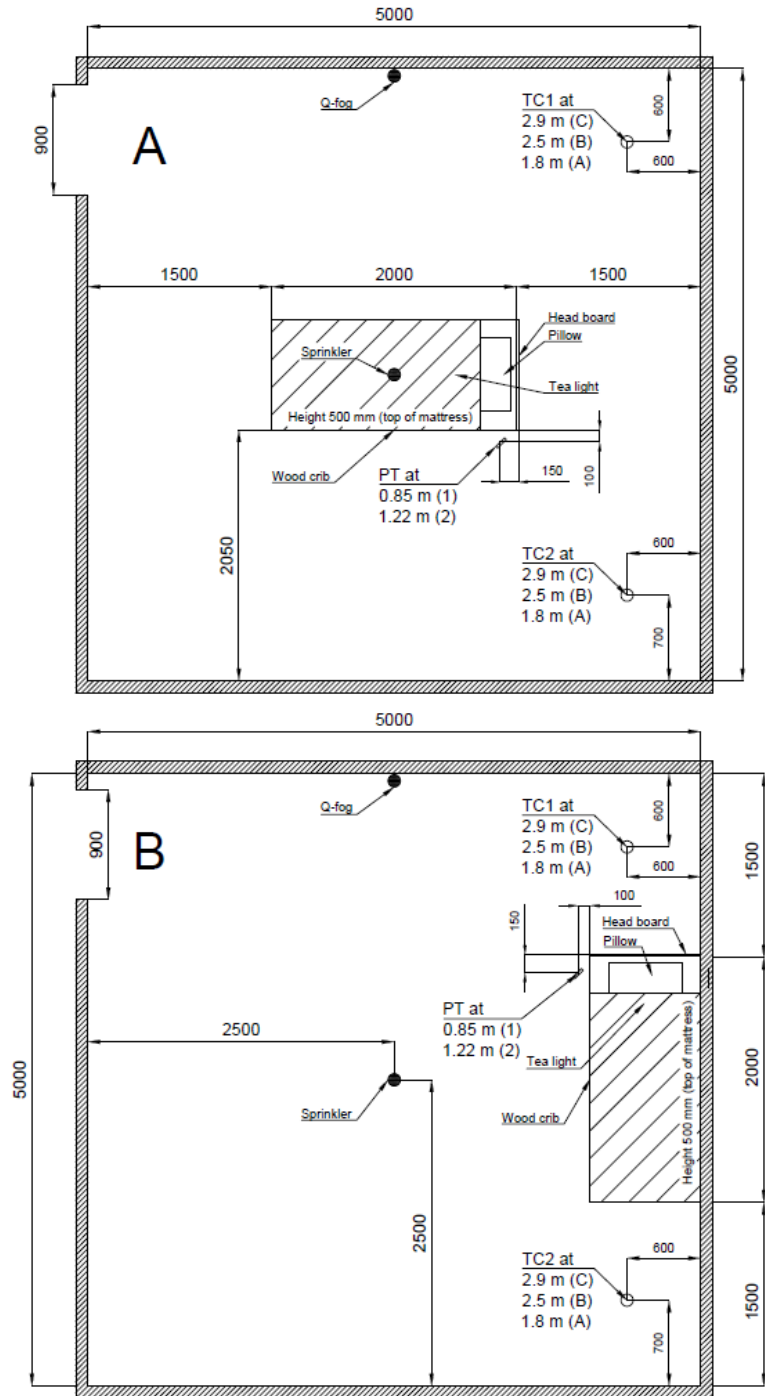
5000

900

A

Q-fog

TC1 at
2.9 m (C)
2.5 m (B)
1.8 m (A)

600

600

1500

2000

1500

Head board

Pillow

Sprinkler

Tea light

Height 500 mm (top of mattress)

5000

Wood crib

PT at
0.85 m (1)
1.22 m (2)

150

100

2050

TC2 at
2.9 m (C)
2.5 m (B)
1.8 m (A)

600

700

5000

900

B

Q-fog

TC1 at
2.9 m (C)
2.5 m (B)
1.8 m (A)

600

600

1500

100

150

Head board

Pillow

PT at
0.85 m (1)
1.22 m (2)

Tea light

5000

2500

Sprinkler

Wood crib

Height 500 mm (top of mattress)

2000

2500

TC2 at
2.9 m (C)
2.5 m (B)
1.8 m (A)

600

700

1500